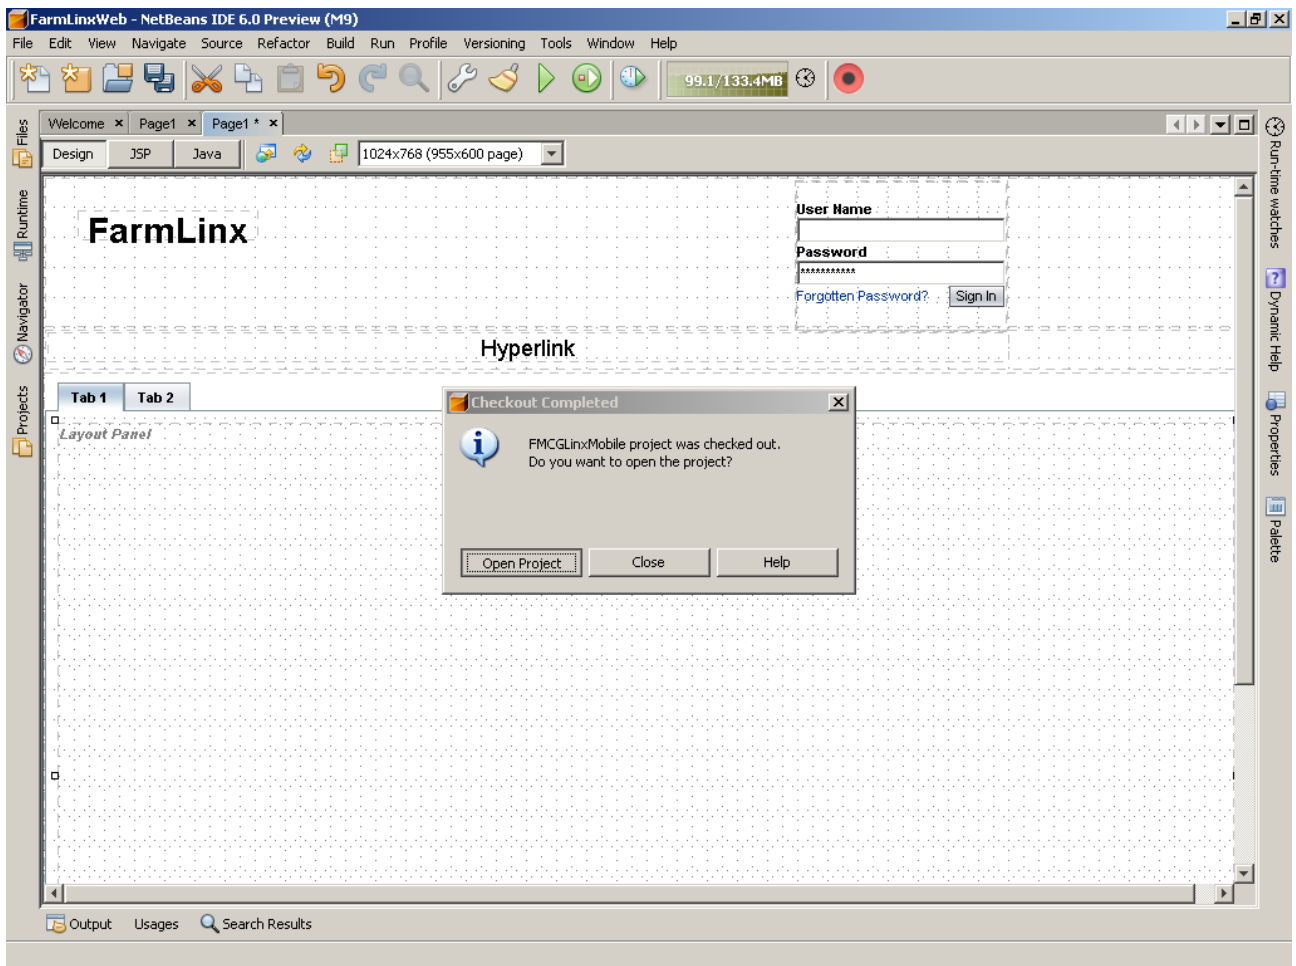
FarmLinxWeb - NetBeans IDE 6.0 Preview (M9)

File Edit View Navigate Source Refactor Build Run Profile Versioning Tools Window Help

99.1/133.4MB

Welcome × Page1 × Page1 * ×

Design JSP Java 1024x768 (955x600 page)

Files Runtime Navigator Projects

Run-time watches Dynamic Help Properties Palette

FarmLinx

User Name

Password

***********

Forgotten Password? Sign In

Hyperlink

Tab 1 Tab 2

Layout Panel

Checkout Completed

FMCGLinxMobile project was checked out.
Do you want to open the project?

Open Project Close Help

Output Usages Search Results